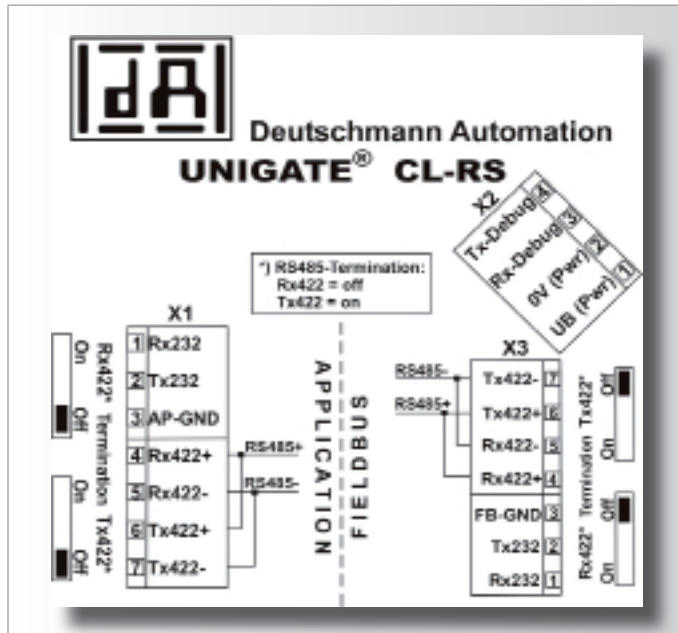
dA

Deutschmann Automation

UNIGATE® CL-RS

X2
Tx-Debug 4
Rx-Debug 3
0V (Pwr) 2
UB (Pwr) 1

*) RS485-Termination:
Rx422 = off
Tx422 = on

X1
1 Rx232
2 Tx232
3 AP-GND
4 Rx422+
5 Rx422-
6 Tx422+
7 Tx422-

On Off Rx422* Termination
On Off Tx422* Termination

RS485+
RS485-

APPLICATION

FIELDBUS

X3
RS485-
RS485+
Tx422- 7
Tx422+ 6
Rx422- 5
Rx422+ 4
FB-GND 3
Tx232 2
Rx232 1

Off On Tx422* Termination
Off On Rx422* Termination